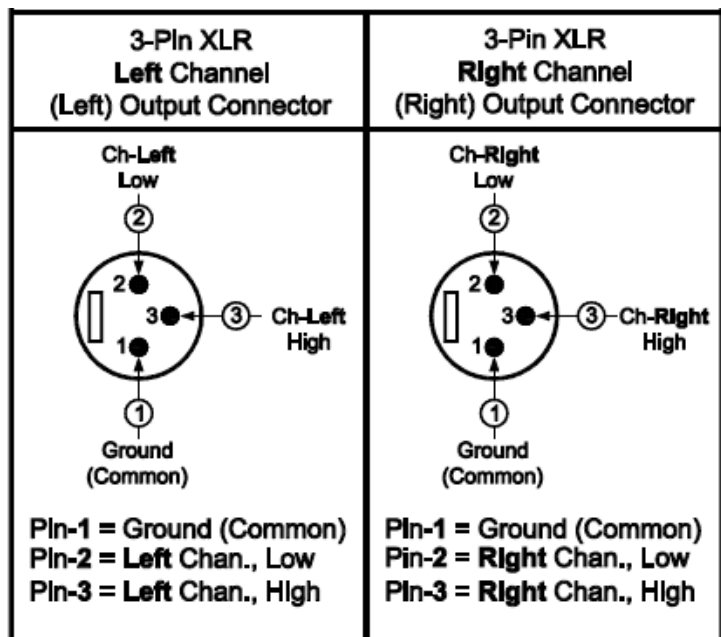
| 3-Pin XLR Left Channel (Left) Output Connector | 3-Pin XLR Right Channel (Right) Output Connector |
|---|---|
| Ch-Left Low ② 2 3 ③ Ch-Left High 1 ① Ground (Common) | Ch-Right Low ② 2 3 ③ Ch-Right High 1 ① Ground (Common) |
| Pin-1 = Ground (Common) Pin-2 = Left Chan., Low Pin-3 = Left Chan., High | Pin-1 = Ground (Common) Pin-2 = Right Chan., Low Pin-3 = Right Chan., High |